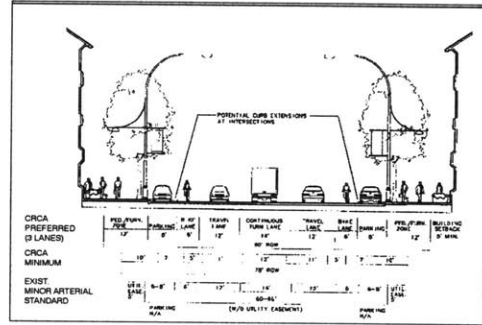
POTENTIAL CURB EXTENSIONS AT INTERSECTIONS

CRCA PREFERRED (3 LANES)

PED./FURN. ZONE 12'
PARKING 8'
BIKE LANE 6'
TRAVEL LANE 12'
CONTINUOUS TURN LANE 14'
TRAVEL LANE 12'
BIKE LANE 6'
PARKING 8'
PED./FURN. ZONE 12'
BUILDING SETBACK 5' MIN.

80' ROW

CRCA MINIMUM

10'
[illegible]
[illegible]
12'
11'
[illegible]
7'
10'

78' ROW

EXIST. MINOR ARTERIAL STANDARD

UTIL. EASE.
6-8'
6'
17'
14'
17'
6'
6-8'
UTIL. EASE.

60-66'

PARKING N/A
(W/O UTILITY EASEMENT)
PARKING N/A